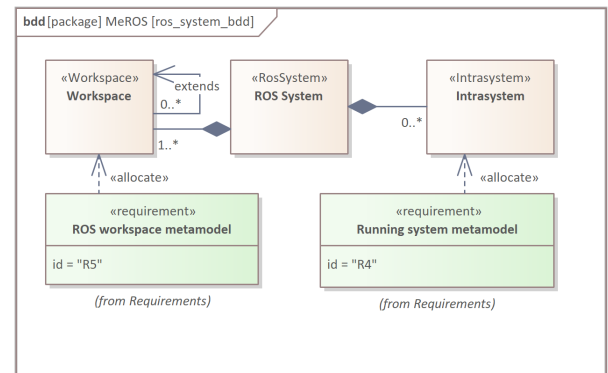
bdd [package] MeROS [ros_system_bdd]

«Workspace»
Workspace

extends
0..*

1..*

«RosSystem»
ROS System

0..*

«Intrasystem»
Intrasystem

«allocate»

«allocate»

«requirement»
ROS workspace metamodel

id = "R5"

(from Requirements)

«requirement»
Running system metamodel

id = "R4"

(from Requirements)